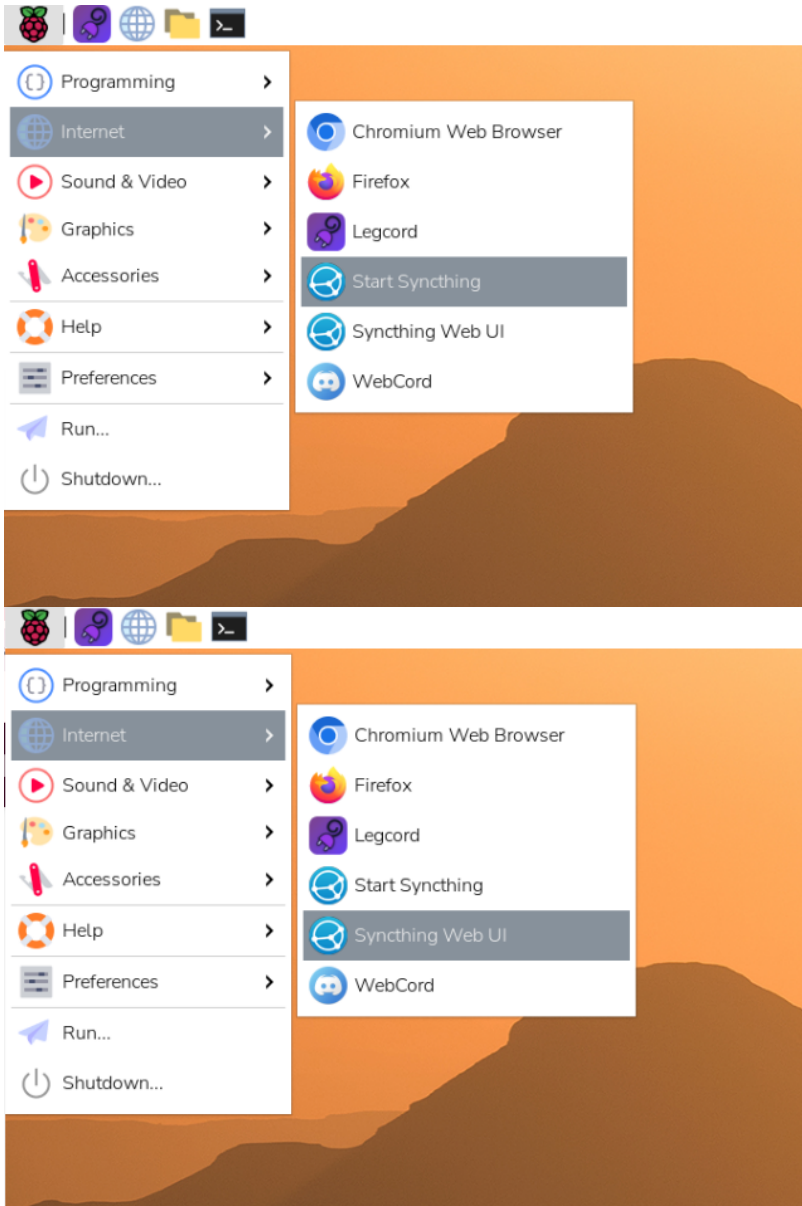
Programming
Internet
Sound & Video
Graphics
Accessories
Help
Preferences
Run...
Shutdown...

Chromium Web Browser
Firefox
Legcord
Start Syncthing
Syncthing Web UI
WebCord

Programming
Internet
Sound & Video
Graphics
Accessories
Help
Preferences
Run...
Shutdown...

Chromium Web Browser
Firefox
Legcord
Start Syncthing
Syncthing Web UI
WebCord